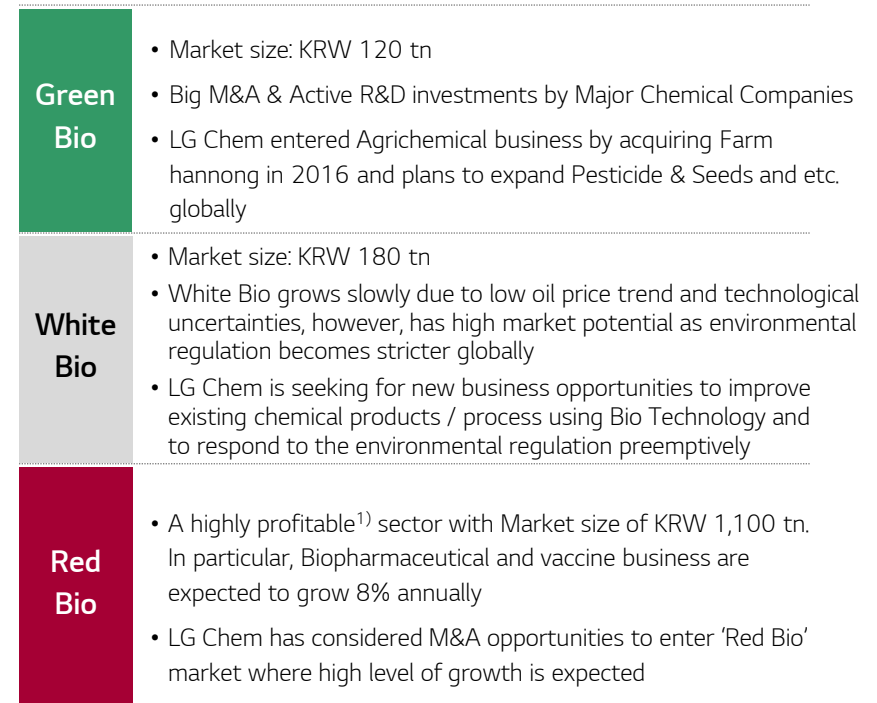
| | |
|---|---|
| Green Bio | • Market size: KRW 120 tn<br>• Big M&A & Active R&D investments by Major Chemical Companies<br>• LG Chem entered Agrichemical business by acquiring Farm hannong in 2016 and plans to expand Pesticide & Seeds and etc. globally |
| White Bio | • Market size: KRW 180 tn<br>• White Bio grows slowly due to low oil price trend and technological uncertainties, however, has high market potential as environmental regulation becomes stricter globally<br>• LG Chem is seeking for new business opportunities to improve existing chemical products / process using Bio Technology and to respond to the environmental regulation preemptively |
| Red Bio | • A highly profitable$^{1)}$ sector with Market size of KRW 1,100 tn. In particular, Biopharmaceutical and vaccine business are expected to grow 8% annually<br>• LG Chem has considered M&A opportunities to enter 'Red Bio' market where high level of growth is expected |